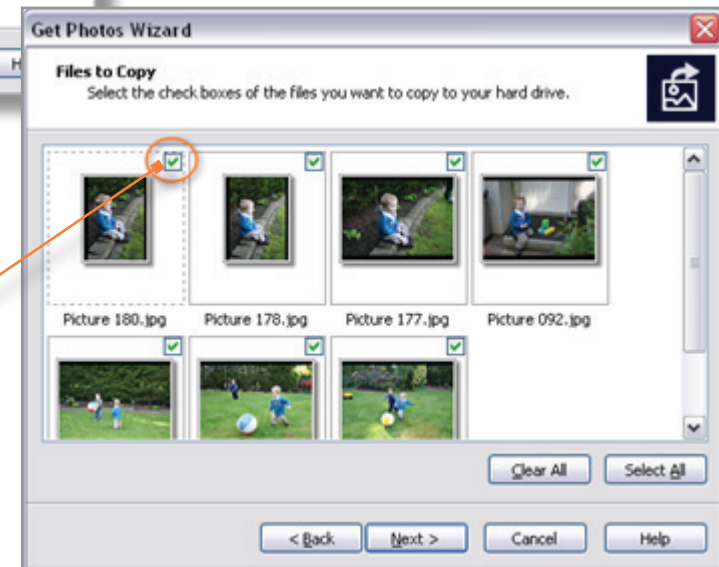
Get Photos Wizard

Files to Copy
Select the check boxes of the files you want to copy to your hard drive.

Picture 180.jpg
Picture 178.jpg
Picture 177.jpg
Picture 092.jpg

Clear All
Select All

< Back
Next >
Cancel
Help